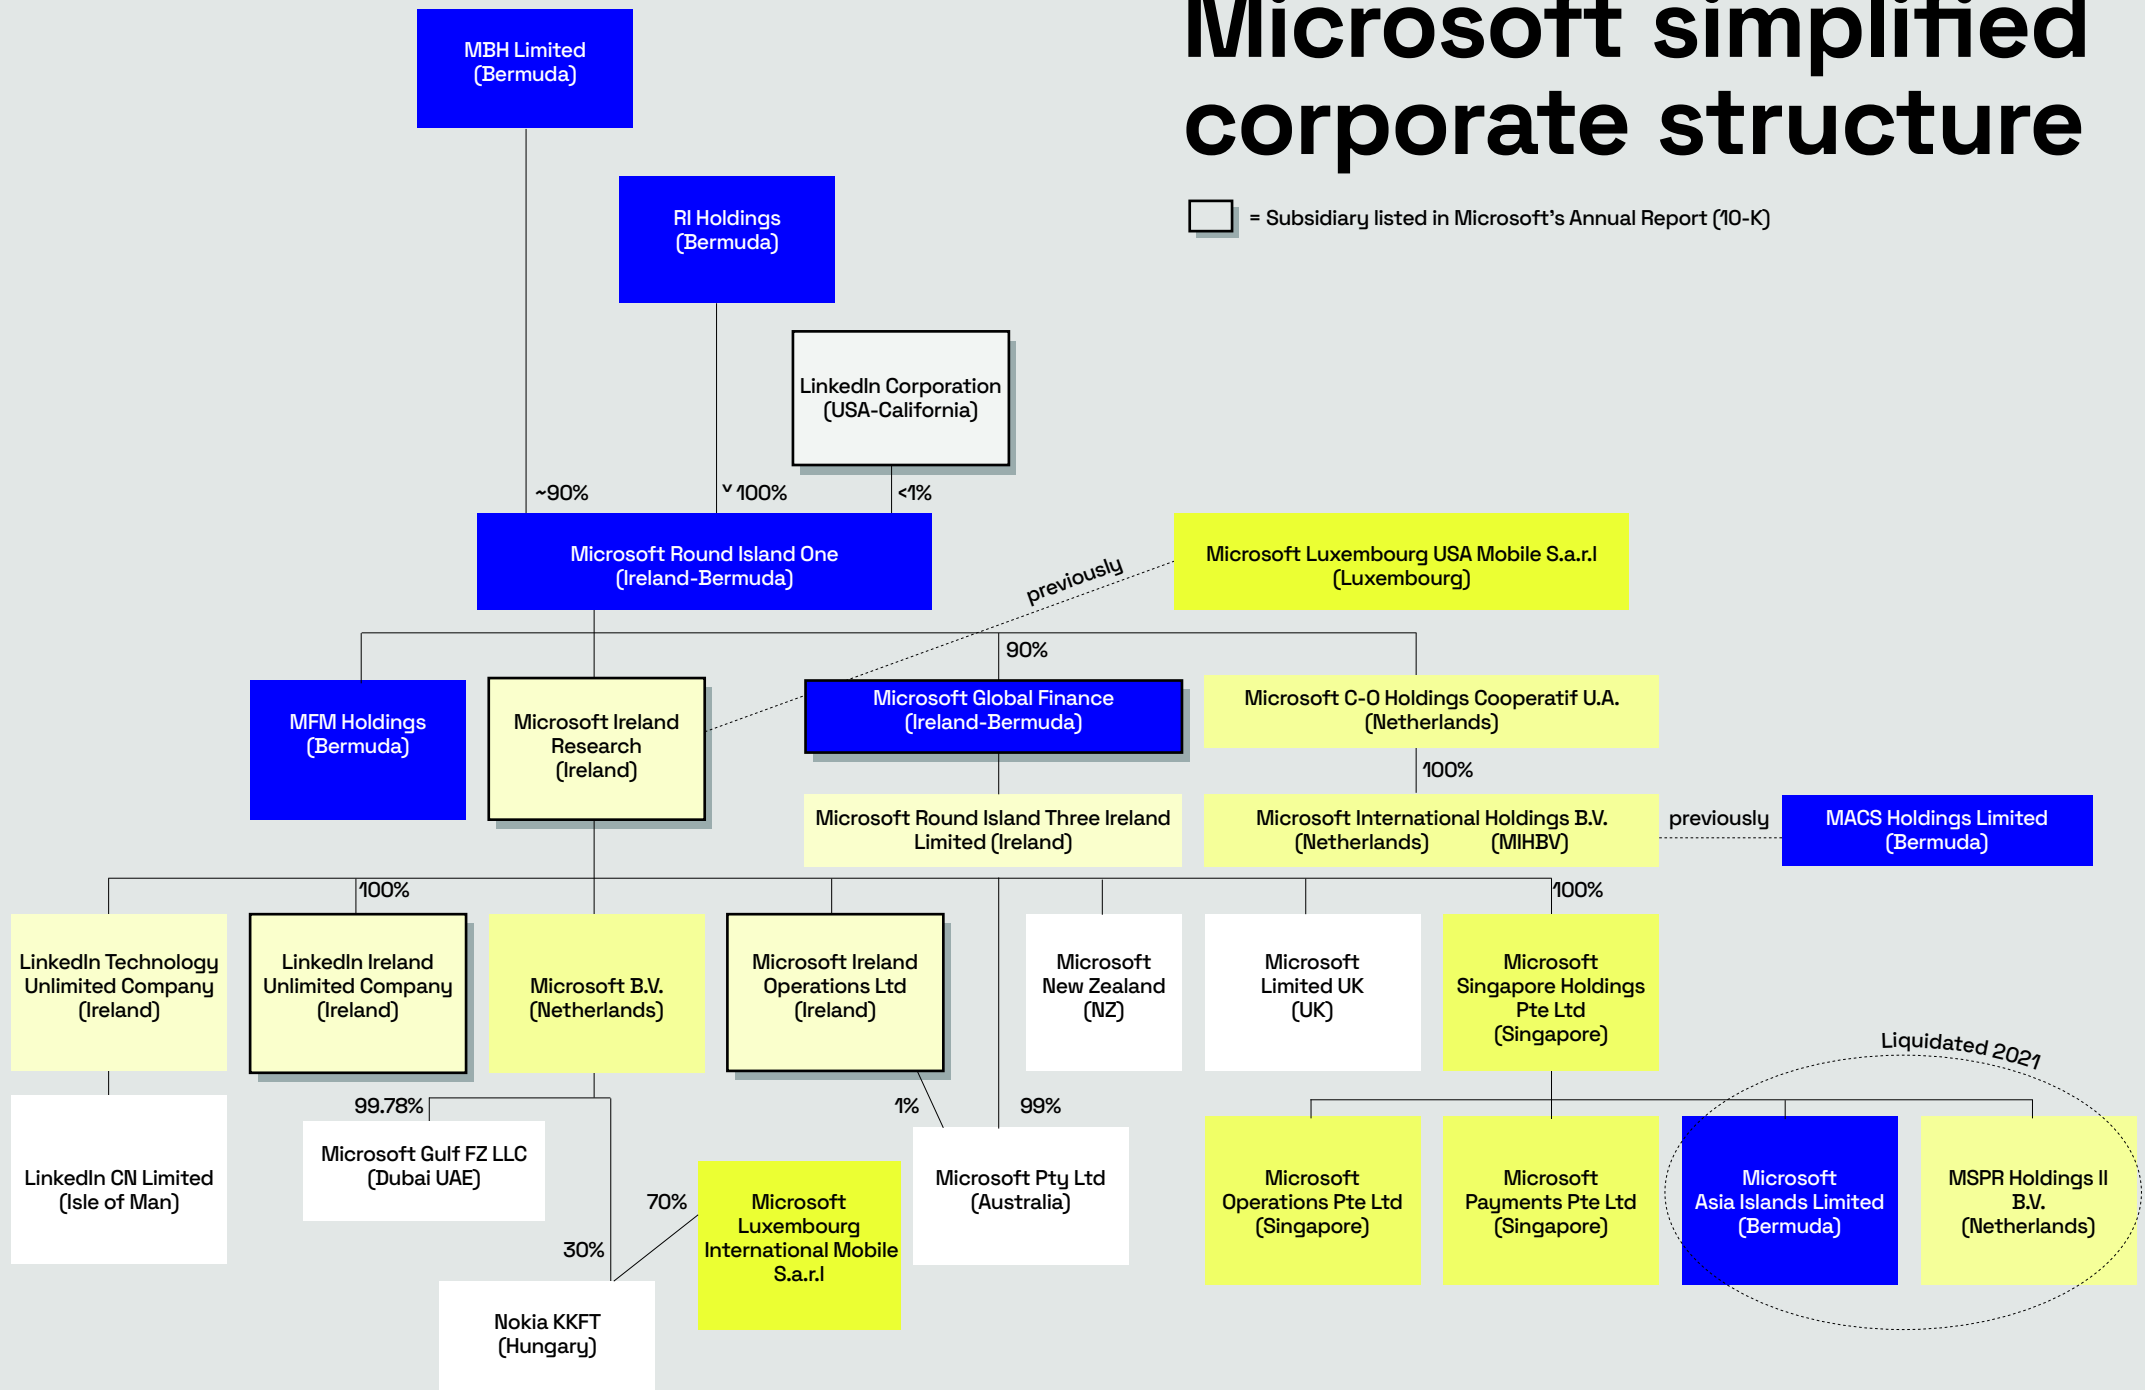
Microsoft simplified corporate structure

= Subsidiary listed in Microsoft's Annual Report (10-K)

MBH Limited (Bermuda)

RI Holdings (Bermuda)

LinkedIn Corporation (USA-California)

~90%

100%

<1%

Microsoft Round Island One (Ireland-Bermuda)

previously

Microsoft Luxembourg USA Mobile S.a.r.l (Luxembourg)

90%

MFM Holdings (Bermuda)

Microsoft Ireland Research (Ireland)

Microsoft Global Finance (Ireland-Bermuda)

Microsoft C-O Holdings Cooperatif U.A. (Netherlands)

100%

Microsoft Round Island Three Ireland Limited (Ireland)

Microsoft International Holdings B.V. (Netherlands) (MIHBV)

previously

MACS Holdings Limited (Bermuda)

100%

100%

LinkedIn Technology Unlimited Company (Ireland)

LinkedIn Ireland Unlimited Company (Ireland)

Microsoft B.V. (Netherlands)

Microsoft Ireland Operations Ltd (Ireland)

Microsoft New Zealand (NZ)

Microsoft Limited UK (UK)

Microsoft Singapore Holdings Pte Ltd (Singapore)

Liquidated 2021

LinkedIn CN Limited (Isle of Man)

99.78%

Microsoft Gulf FZ LLC (Dubai UAE)

1%

99%

Microsoft Pty Ltd (Australia)

70%

Microsoft Luxembourg International Mobile S.a.r.l

30%

Nokia KKFT (Hungary)

Microsoft Operations Pte Ltd (Singapore)

Microsoft Payments Pte Ltd (Singapore)

Microsoft Asia Islands Limited (Bermuda)

MSPR Holdings II B.V. (Netherlands)